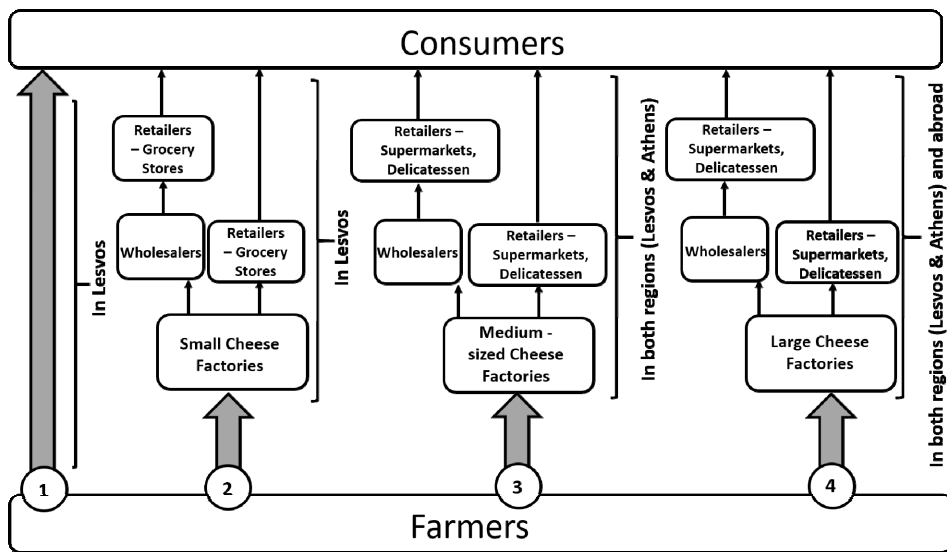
Consumers

In Lesvos

Retailers – Grocery Stores

Wholesalers

Retailers – Grocery Stores

Small Cheese Factories

In Lesvos

Retailers – Supermarkets, Delicatessen

Wholesalers

Retailers – Supermarkets, Delicatessen

Medium - sized Cheese Factories

In both regions (Lesvos & Athens)

Retailers – Supermarkets, Delicatessen

Wholesalers

Retailers – Supermarkets, Delicatessen

Large Cheese Factories

In both regions (Lesvos & Athens) and abroad

1

2

3

4

Farmers